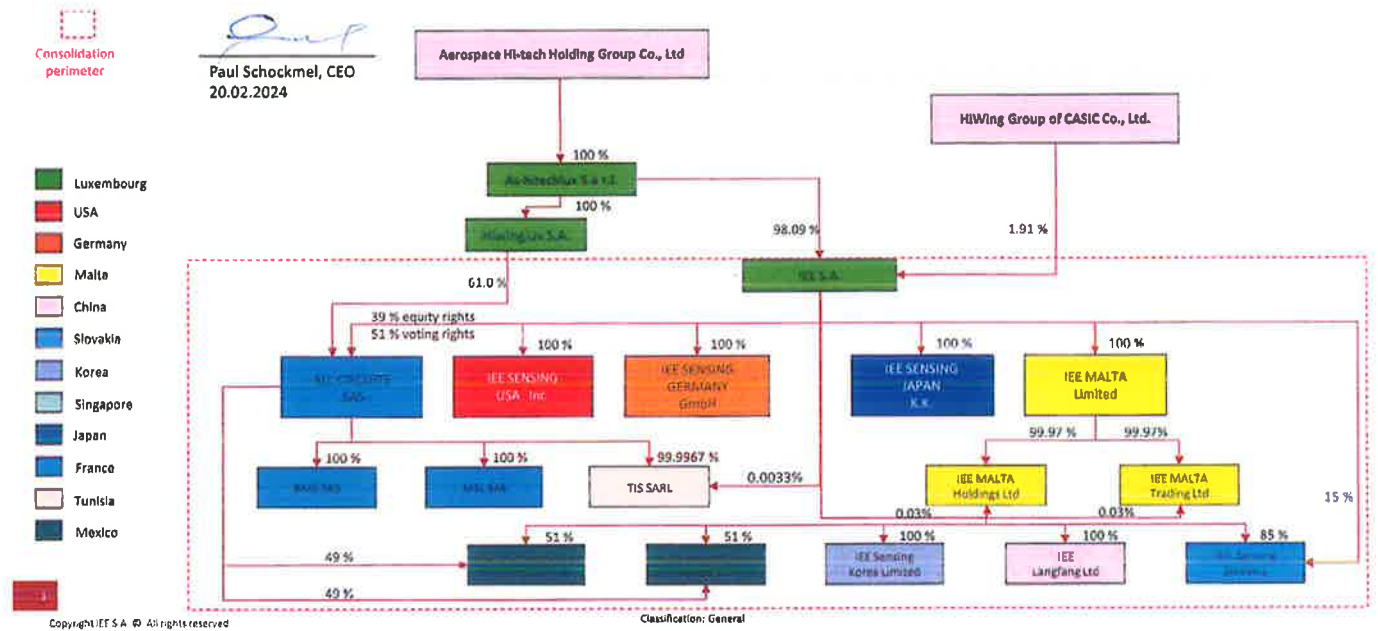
Consolidation perimeter

Paul Schockmel, CEO
20.02.2024

Aerospace Hi-tech Holding Group Co., Ltd

HiWing Group of CASIC Co., Ltd.

Luxembourg
USA
Germany
Malta
China
Slovakia
Korea
Singapore
Japan
France
Tunisia
Mexico

100 %
As-hitechlux S.à r.l.
100 %
HiwingLux S.A.
98.09 %
1.91 %
61.0 %
IEE S.A.
39 % equity rights
51 % voting rights
100 %
100 %
100 %
100 %
ALL CIRCUITS SAS
IEE SENSING USA, Inc
IEE SENSING GERMANY GmbH
IEE SENSING JAPAN K.K.
IEE MALTA Limited
100 %
100 %
99.9967 %
99.97 %
99.97%
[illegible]
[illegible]
TIS SARL
0.0033%
IEE MALTA Holdings Ltd
IEE MALTA Trading Ltd
15 %
0.03%
0.03%
51 %
51 %
100 %
100 %
85 %
49 %
49 %
IEE Sensing Korea Limited
IEE Langfang Ltd
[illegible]

1
Copyright IEE S.A. © All rights reserved
Classification: General